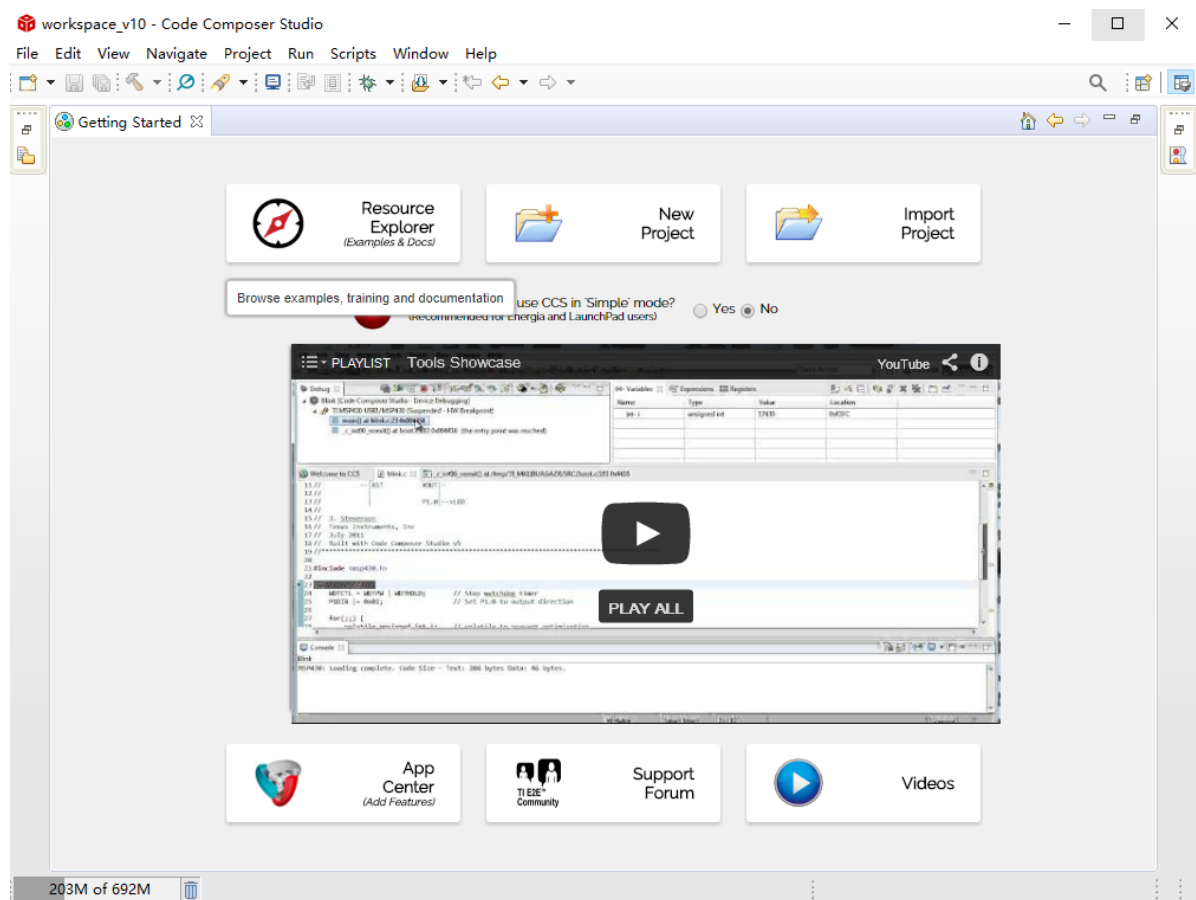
workspace_v10 - Code Composer Studio

File Edit View Navigate Project Run Scripts Window Help

Getting Started

Resource Explorer
(Examples & Docs)

New Project

Import Project

Browse examples, training and documentation

use CCS in 'Simple' mode?
(Recommended for Energia and LaunchPad users)

Yes No

PLAYLIST Tools Showcase

YouTube

PLAY ALL

App Center
(Add Features)

TI E2E Community

Support Forum

Videos

203M of 692M